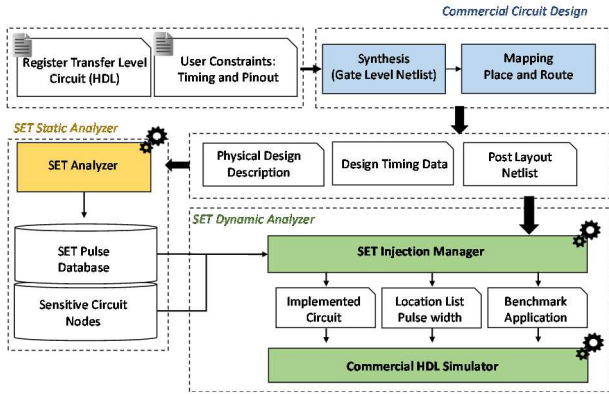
Commercial Circuit Design

Register Transfer Level Circuit (HDL)

User Constraints: Timing and Pinout

Synthesis (Gate Level Netlist)

Mapping Place and Route

SET Static Analyzer

SET Analyzer

Physical Design Description

Design Timing Data

Post Layout Netlist

SET Dynamic Analyzer

SET Pulse Database

Sensitive Circuit Nodes

SET Injection Manager

Implemented Circuit

Location List Pulse width

Benchmark Application

Commercial HDL Simulator